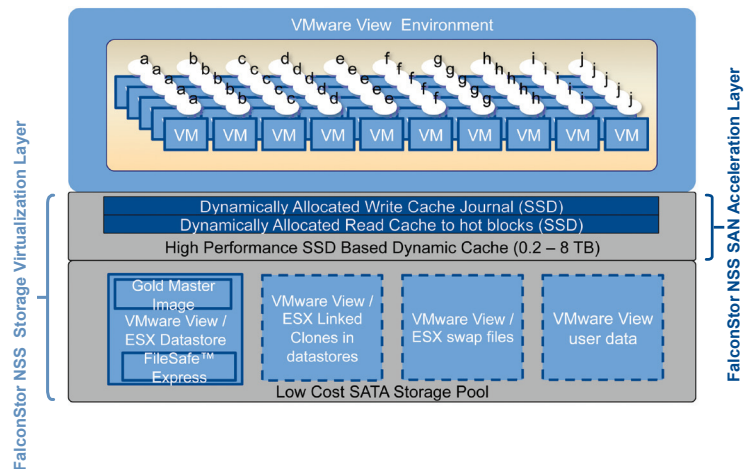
VMware View Environment

a a a a
b b b b
c c c c
d d d d
e e e e
f f f f
g g g g
h h h h
i i i i
j j j j

VM VM VM VM VM VM VM VM VM VM

FalconStor NSS Storage Virtualization Layer

Dynamically Allocated Write Cache Journal (SSD)
Dynamically Allocated Read Cache to hot blocks (SSD)
High Performance SSD Based Dynamic Cache (0.2 – 8 TB)

FalconStor NSS SAN Acceleration Layer

Gold Master Image
VMware View / ESX Datastore
FileSafe™ Express

VMware View / ESX Linked Clones in datastores

VMware View / ESX swap files

VMware View user data

Low Cost SATA Storage Pool